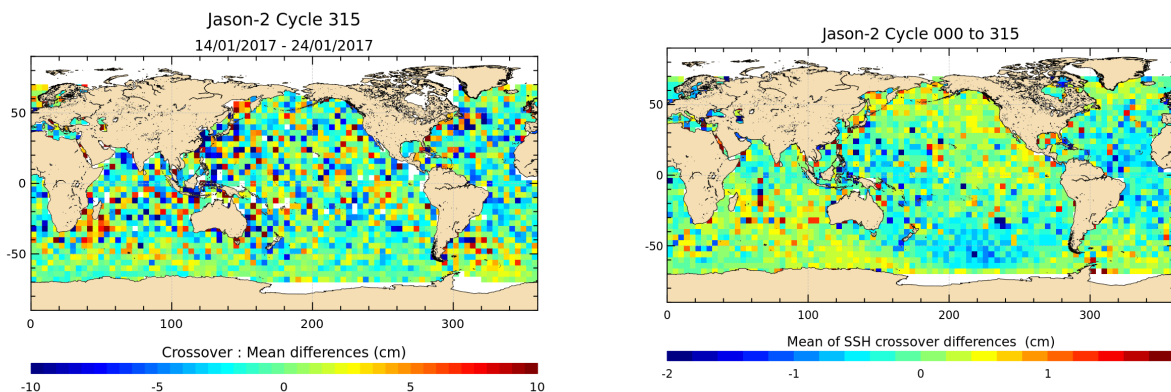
Jason-2 Cycle 315
14/01/2017 - 24/01/2017

50
0
-50
0
100
200
300

Crossover : Mean differences (cm)
-10
-5
0
5
10

Jason-2 Cycle 000 to 315

50
0
-50
0
100
200
300

Mean of SSH crossover differences (cm)
-2
-1
0
1